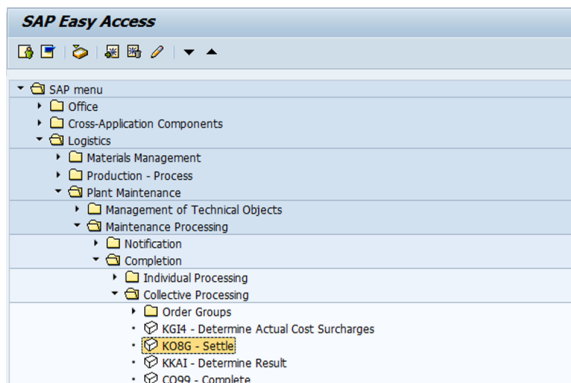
SAP Easy Access

SAP menu
Office
Cross-Application Components
Logistics
Materials Management
Production - Process
Plant Maintenance
Management of Technical Objects
Maintenance Processing
Notification
Completion
Individual Processing
Collective Processing
Order Groups
KGI4 - Determine Actual Cost Surcharges
KO8G - Settle
KKAI - Determine Result
CO99 - Complete